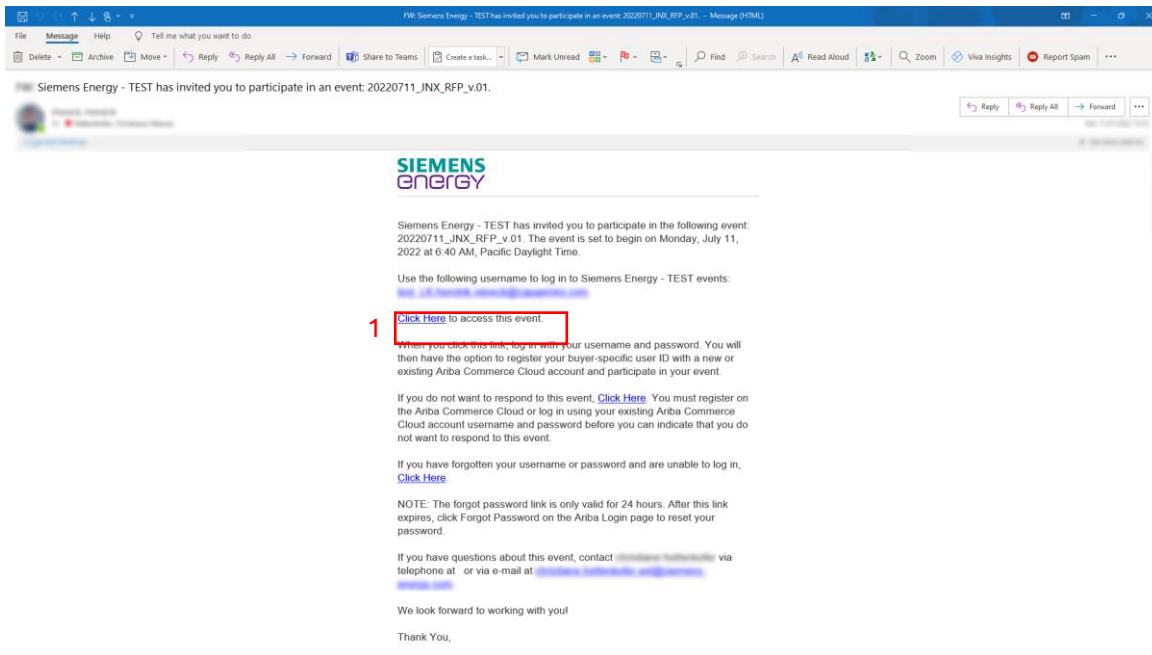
FW: Siemens Energy - TEST has invited you to participate in an event: 20220711_JNX_RFP_v.01. - Message (HTML)

File Message Help Tell me what you want to do

Delete Archive Move Reply Reply All Forward Share to Teams Create a task... Mark Unread Find Search Read Aloud Zoom Viva Insights Report Spam ...

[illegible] Siemens Energy - TEST has invited you to participate in an event: 20220711_JNX_RFP_v.01.

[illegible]

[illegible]

Reply Reply All Forward ...

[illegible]

SIEMENS
energy

Siemens Energy - TEST has invited you to participate in the following event: 20220711_JNX_RFP_v.01. The event is set to begin on Monday, July 11, 2022 at 6:40 AM, Pacific Daylight Time.

Use the following username to log in to Siemens Energy - TEST events: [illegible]

1

Click Here to access this event.

When you click this link, log in with your username and password. You will then have the option to register your buyer-specific user ID with a new or existing Ariba Commerce Cloud account and participate in your event.

If you do not want to respond to this event, Click Here. You must register on the Ariba Commerce Cloud or log in using your existing Ariba Commerce Cloud account username and password before you can indicate that you do not want to respond to this event.

If you have forgotten your username or password and are unable to log in, Click Here.

NOTE: The forgot password link is only valid for 24 hours. After this link expires, click Forgot Password on the Ariba Login page to reset your password.

If you have questions about this event, contact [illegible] via telephone at or via e-mail at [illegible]

We look forward to working with you!

Thank You,